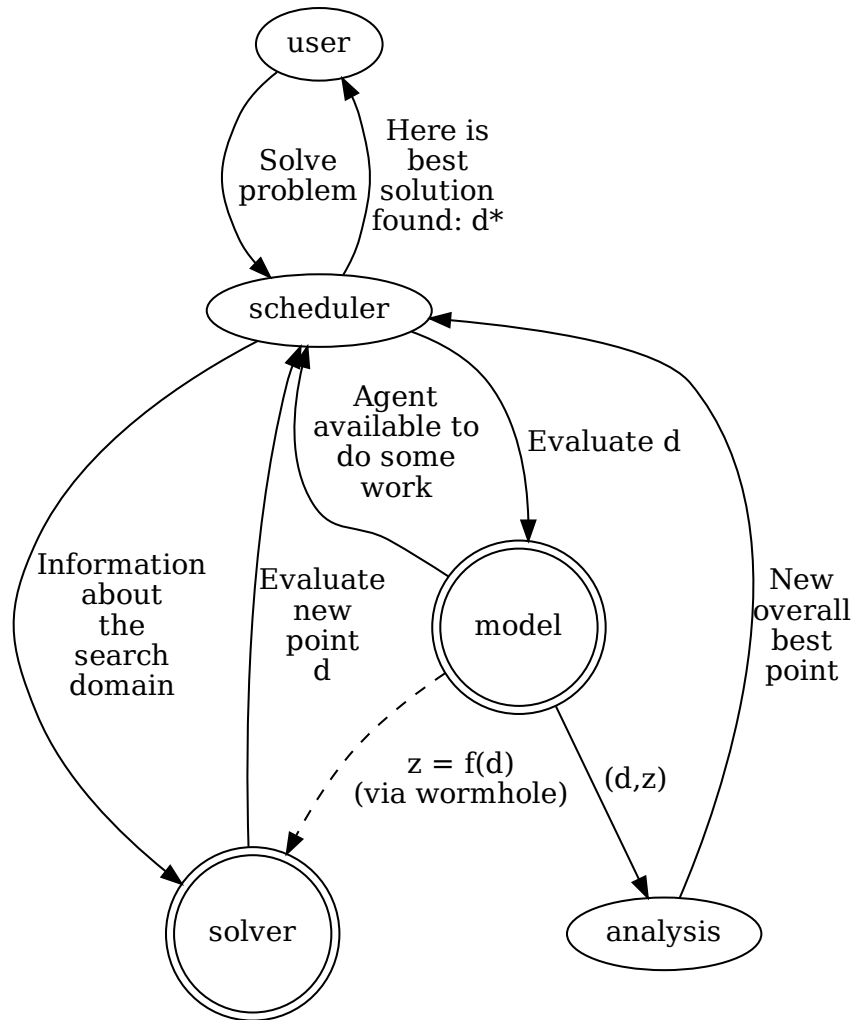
user

Solve problem

Here is best solution found: d*

scheduler

Agent available to do some work

Evaluate d

Information about the search domain

Evaluate new point d

model

New overall best point

z = f(d) (via wormhole)

(d,z)

solver

analysis